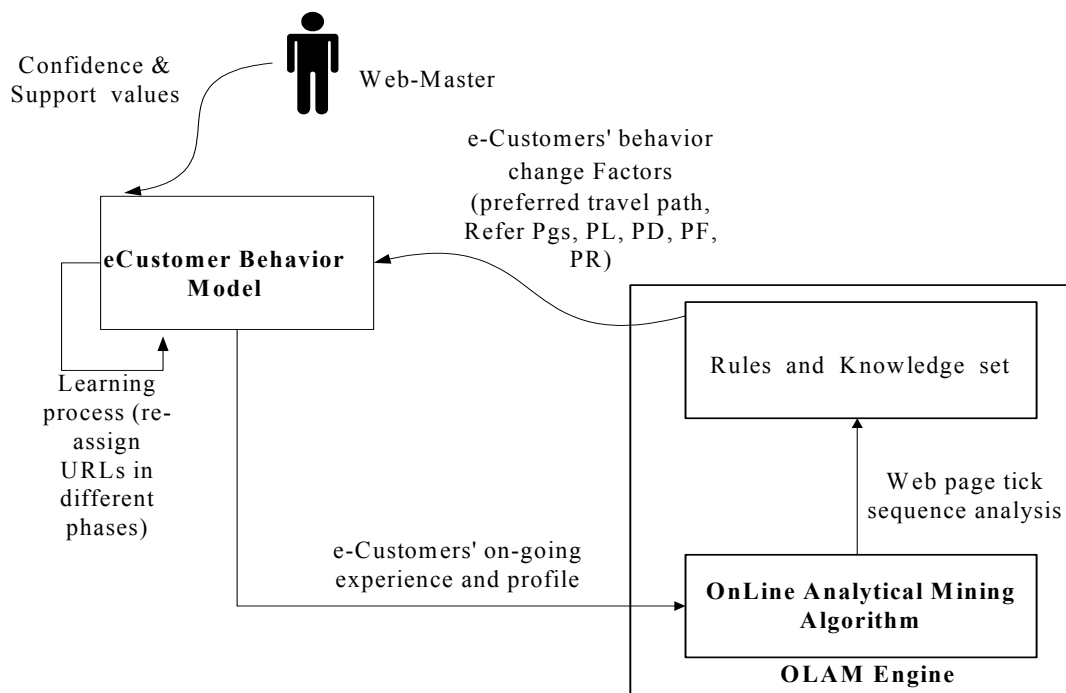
Confidence & Support values

Web-Master

e-Customers' behavior change Factors (preferred travel path, Refer Pgs, PL, PD, PF, PR)

eCustomer Behavior Model

Learning process (re-assign URLs in different phases)

Rules and Knowledge set

Web page tick sequence analysis

e-Customers' on-going experience and profile

OnLine Analytical Mining Algorithm

OLAM Engine